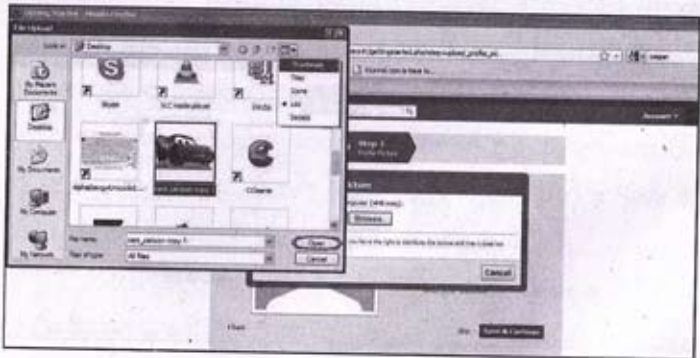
File Upload

Look in: Desktop

Thumbnails
Tiles
Icons
List
Details

Skype
VLC media player
CCleaner

My Recent Documents
Desktop
My Documents
My Computer
My Network

File name:
Files of type: All files

Open
Cancel

Step 2
Profile Picture

Browse...

Cancel

Account

Save & Continue